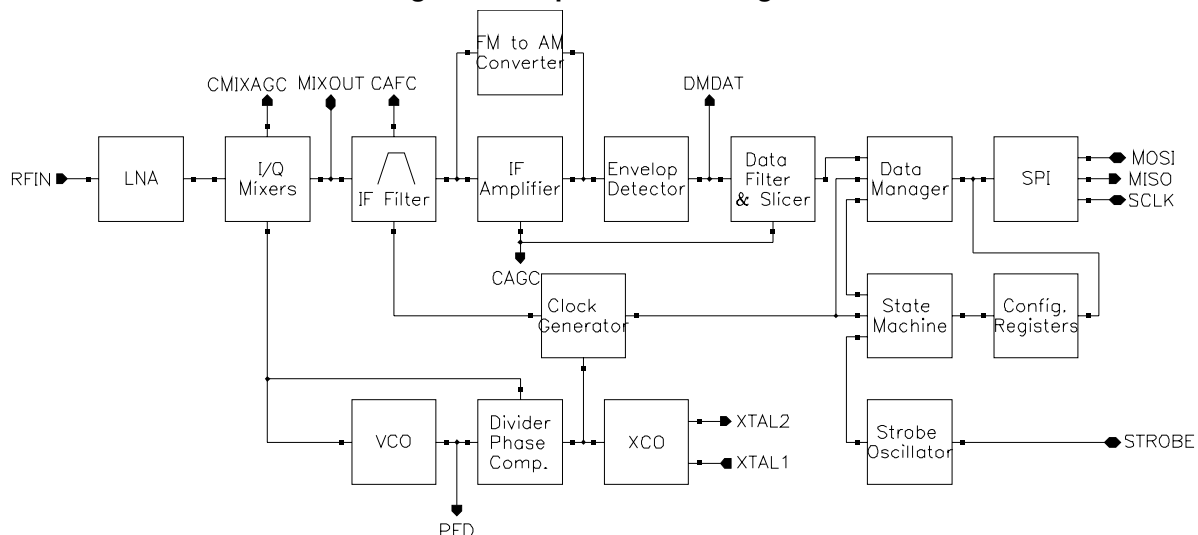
FM to AM Converter

CMIXAGC MIXOUT CAFC

DMDAT

RFIN

LNA

I/Q Mixers

IF Filter

IF Amplifier

Envelop Detector

Data Filter & Slicer

Data Manager

SPI

MOSI

MISO

SCLK

CAGC

Clock Generator

State Machine

Config. Registers

VCO

Divider Phase Comp.

XCO

XTAL2

XTAL1

Strobe Oscillator

STROBE

PFD